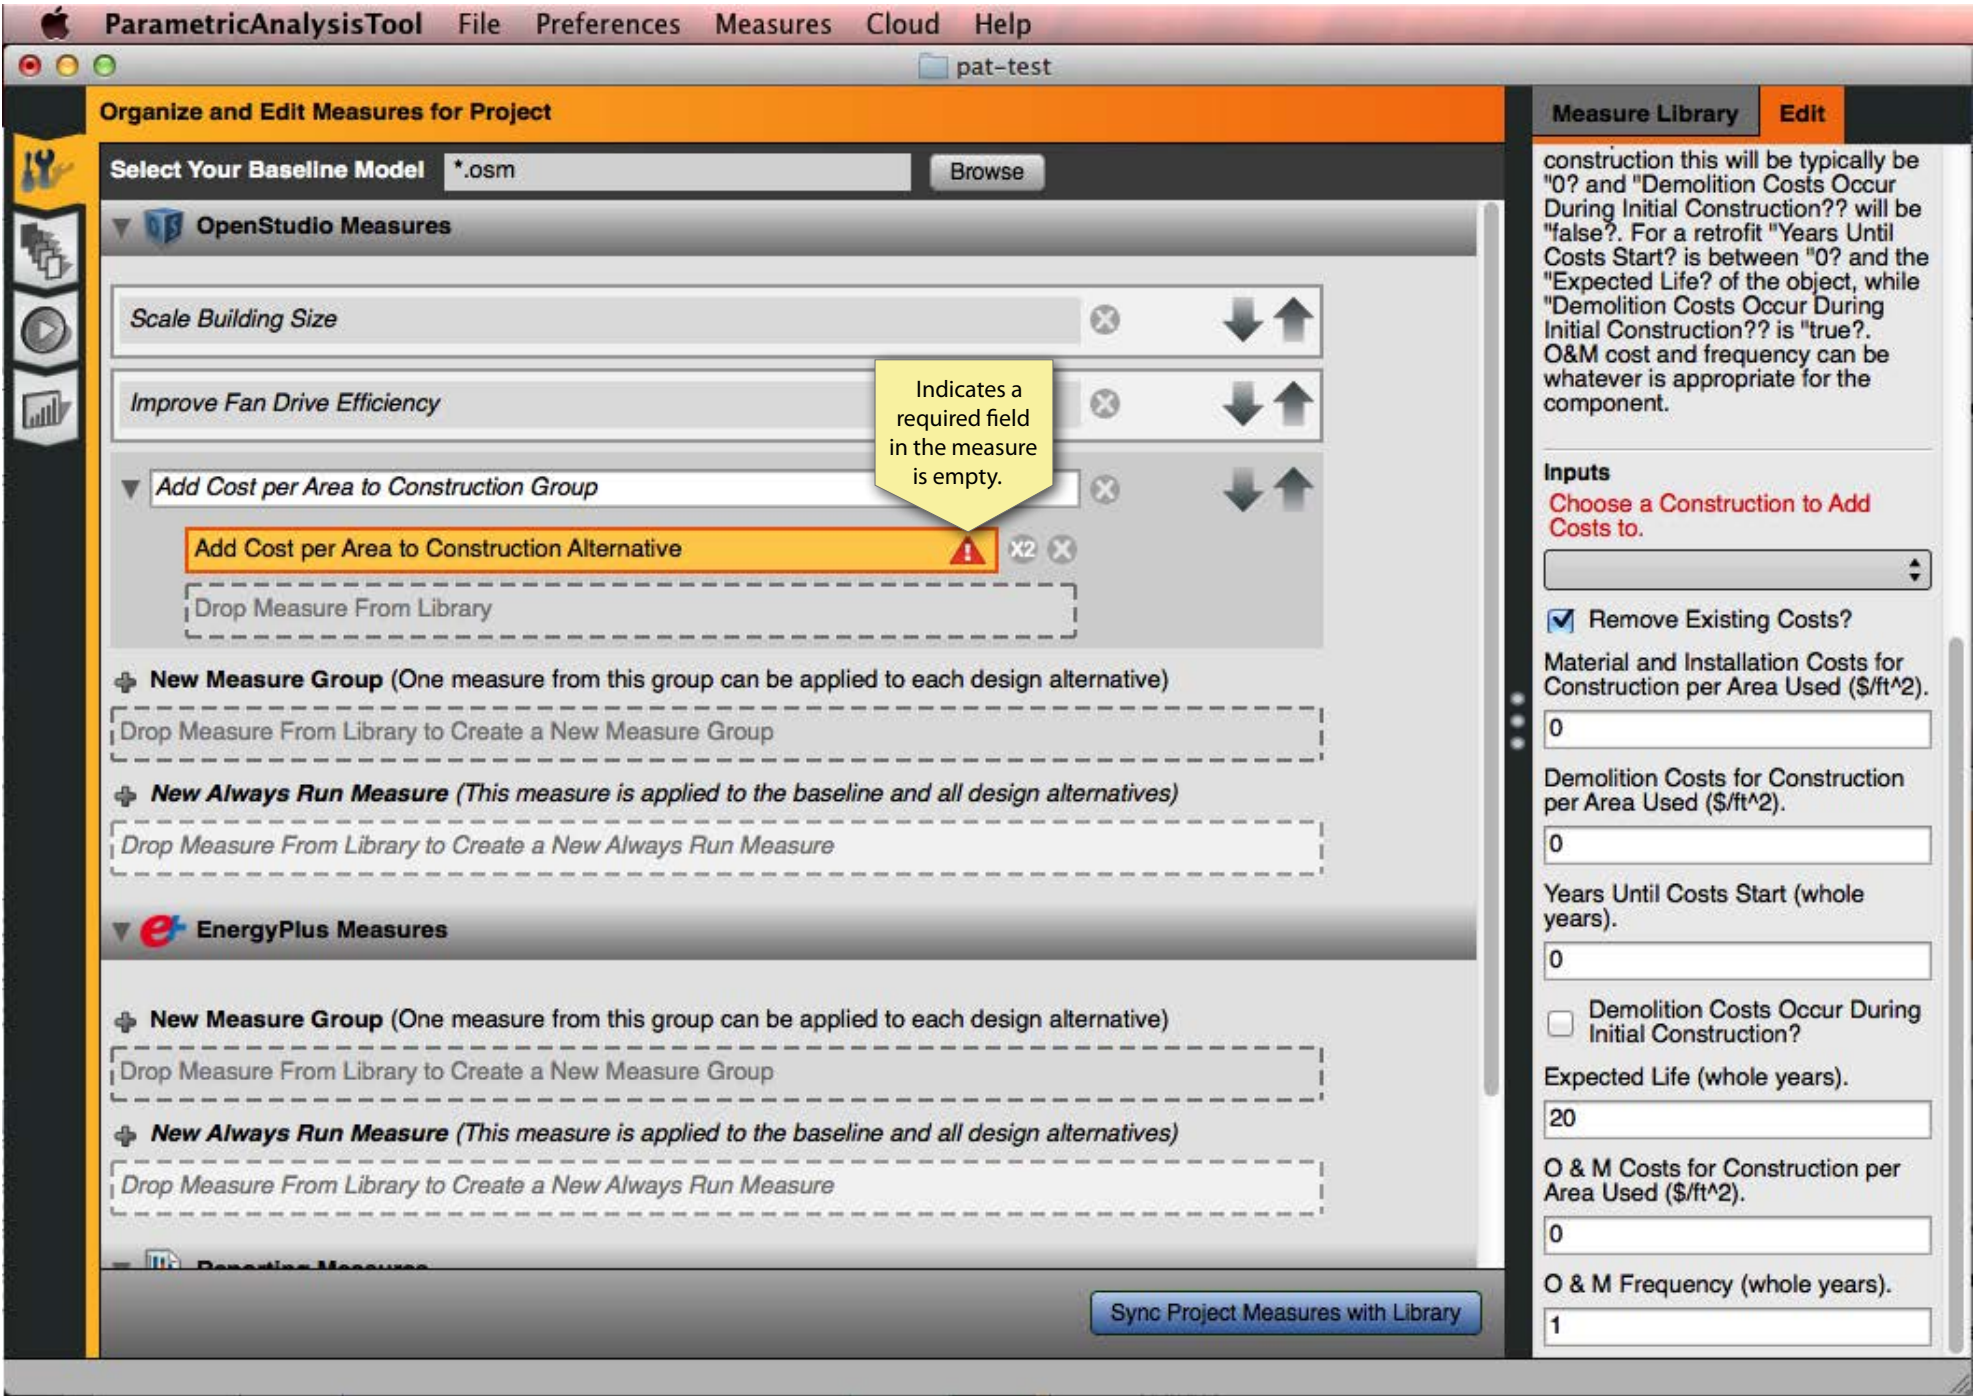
ParametricAnalysisTool File Preferences Measures Cloud Help

pat-test

Organize and Edit Measures for Project

Select Your Baseline Model *.osm Browse

OpenStudio Measures

Scale Building Size

Improve Fan Drive Efficiency

Add Cost per Area to Construction Group

Add Cost per Area to Construction Alternative

X2

Drop Measure From Library

Indicates a required field in the measure is empty.

New Measure Group (One measure from this group can be applied to each design alternative)

Drop Measure From Library to Create a New Measure Group

New Always Run Measure (This measure is applied to the baseline and all design alternatives)

Drop Measure From Library to Create a New Always Run Measure

EnergyPlus Measures

New Measure Group (One measure from this group can be applied to each design alternative)

Drop Measure From Library to Create a New Measure Group

New Always Run Measure (This measure is applied to the baseline and all design alternatives)

Drop Measure From Library to Create a New Always Run Measure

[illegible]

Sync Project Measures with Library

Measure Library Edit

construction this will be typically be "0? and "Demolition Costs Occur During Initial Construction?? will be "false?. For a retrofit "Years Until Costs Start? is between "0? and the "Expected Life? of the object, while "Demolition Costs Occur During Initial Construction?? is "true?. O&M cost and frequency can be whatever is appropriate for the component.

Inputs

Choose a Construction to Add Costs to.

Remove Existing Costs?

Material and Installation Costs for Construction per Area Used ($/ft^2).

0

Demolition Costs for Construction per Area Used ($/ft^2).

0

Years Until Costs Start (whole years).

0

Demolition Costs Occur During Initial Construction?

Expected Life (whole years).

20

O & M Costs for Construction per Area Used ($/ft^2).

0

O & M Frequency (whole years).

1